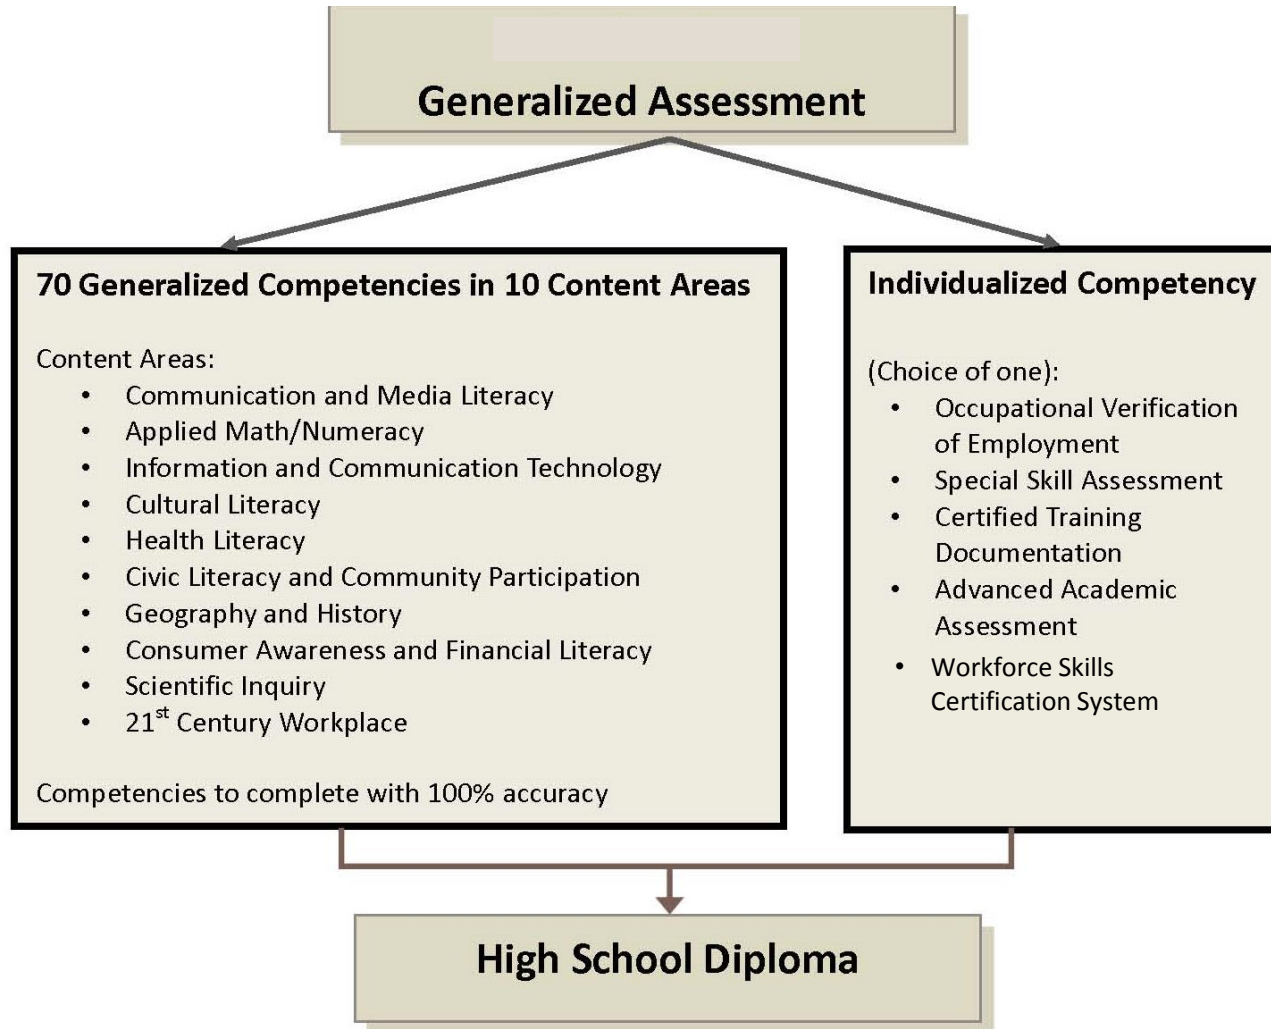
Generalized Assessment

70 Generalized Competencies in 10 Content Areas

Content Areas:
- Communication and Media Literacy
- Applied Math/Numeracy
- Information and Communication Technology
- Cultural Literacy
- Health Literacy
- Civic Literacy and Community Participation
- Geography and History
- Consumer Awareness and Financial Literacy
- Scientific Inquiry
- 21$^{st}$ Century Workplace

Competencies to complete with 100% accuracy

Individualized Competency

(Choice of one):
- Occupational Verification of Employment
- Special Skill Assessment
- Certified Training Documentation
- Advanced Academic Assessment
- Workforce Skills Certification System

High School Diploma